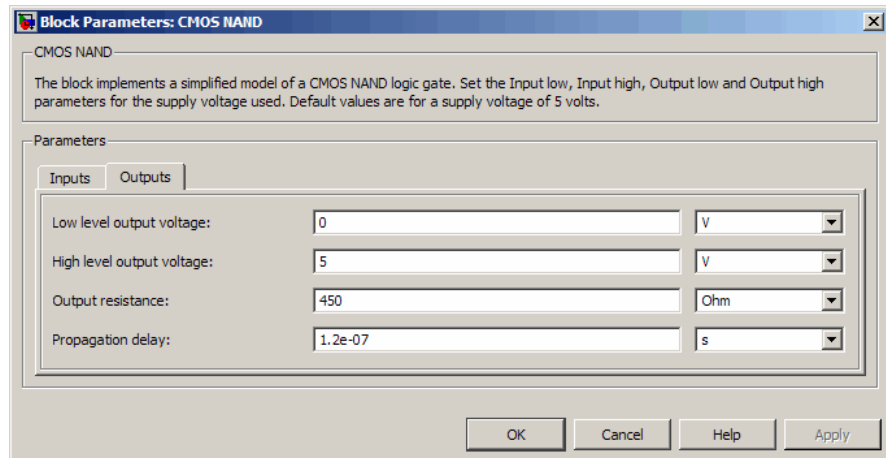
Block Parameters: CMOS NAND

CMOS NAND

The block implements a simplified model of a CMOS NAND logic gate. Set the Input low, Input high, Output low and Output high parameters for the supply voltage used. Default values are for a supply voltage of 5 volts.

Parameters

Inputs Outputs

Low level output voltage: 0 V

High level output voltage: 5 V

Output resistance: 450 Ohm

Propagation delay: 1.2e-07 s

OK Cancel Help Apply